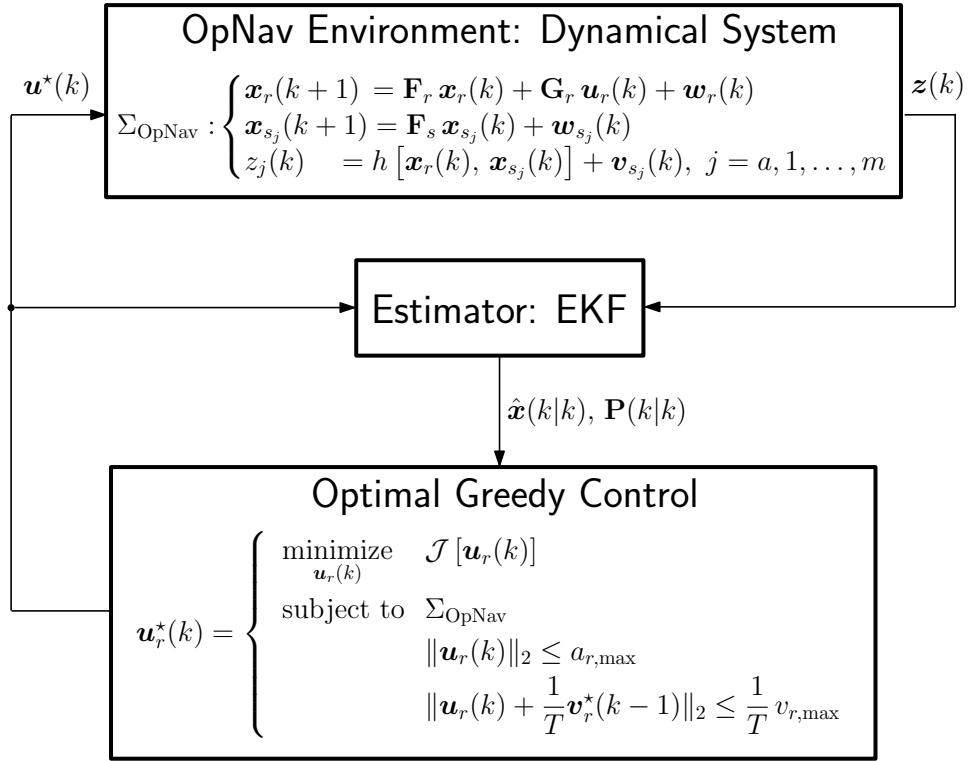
OpNav Environment: Dynamical System

$\boldsymbol{u}^{\star}(k)$

$\Sigma_{\text{OpNav}}:\begin{cases}\boldsymbol{x}_r(k+1) = \mathbf{F}_r\,\boldsymbol{x}_r(k) + \mathbf{G}_r\,\boldsymbol{u}_r(k) + \boldsymbol{w}_r(k)\\ \boldsymbol{x}_{s_j}(k+1) = \mathbf{F}_s\,\boldsymbol{x}_{s_j}(k) + \boldsymbol{w}_{s_j}(k)\\ z_j(k) = h\left[\boldsymbol{x}_r(k),\,\boldsymbol{x}_{s_j}(k)\right] + \boldsymbol{v}_{s_j}(k),\ j=a,1,\ldots,m\end{cases}$

$\boldsymbol{z}(k)$

Estimator: EKF

$\hat{\boldsymbol{x}}(k|k),\,\mathbf{P}(k|k)$

Optimal Greedy Control

$\boldsymbol{u}_r^{\star}(k) = \begin{cases}\underset{\boldsymbol{u}_r(k)}{\text{minimize}} & \mathcal{J}\left[\boldsymbol{u}_r(k)\right]\\ \text{subject to} & \Sigma_{\text{OpNav}}\\ & \|\boldsymbol{u}_r(k)\|_2 \leq a_{r,\max}\\ & \|\boldsymbol{u}_r(k) + \frac{1}{T}\boldsymbol{v}_r^{\star}(k-1)\|_2 \leq \frac{1}{T}\,v_{r,\max}\end{cases}$